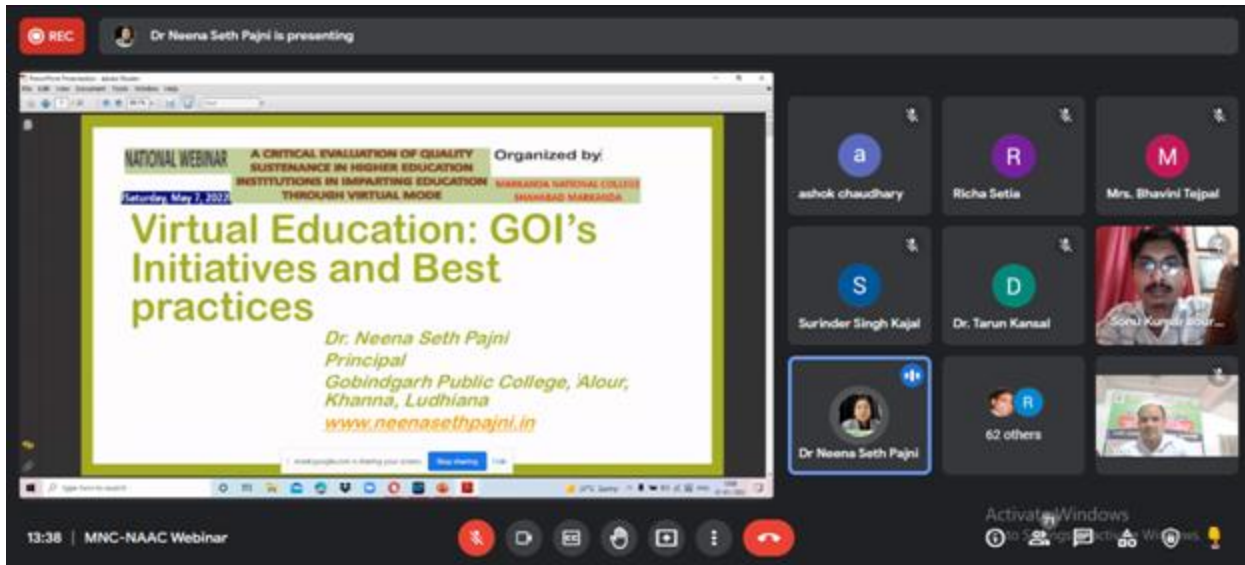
REC

Dr Neena Seth Pajni is presenting

NATIONAL WEBINAR

A CRITICAL EVALUATION OF QUALITY SUSTENANCE IN HIGHER EDUCATION INSTITUTIONS IN IMPARTING EDUCATION THROUGH VIRTUAL MODE

Organized by:

MARKANDA NATIONAL COLLEGE SHAHABAD MARKANDA

Saturday, May 7, 2022

Virtual Education: GOI's Initiatives and Best practices

Dr. Neena Seth Pajni
Principal
Gobindgarh Public College, Alour, Khanna, Ludhiana
www.neenasethpajni.in

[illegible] is sharing your screen. Stop sharing Hide

Type here to search

a
ashok chaudhary

R
Richa Setia

M
Mrs. Bhavini Tejpal

S
Surinder Singh Kajal

D
Dr. Tarun Kansal

Sonu Kumar Alour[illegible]

Dr Neena Seth Pajni

R
62 others

13:38 | MNC-NAAC Webinar

Activate Windows
Go to Settings to activate Windows.